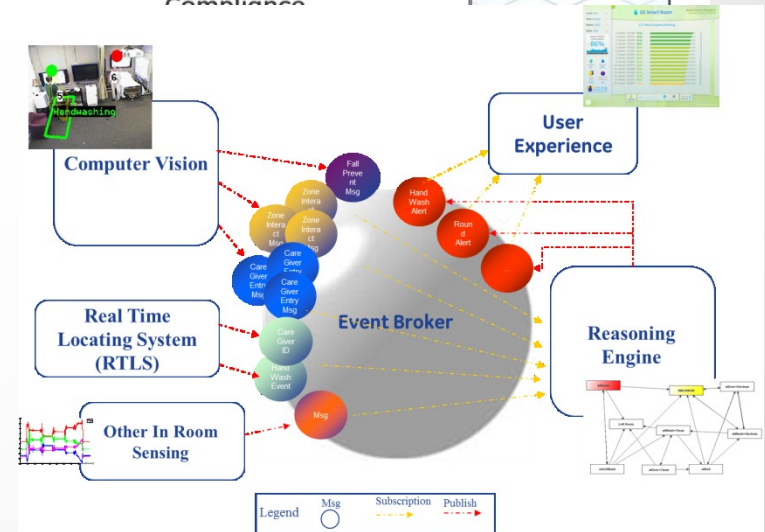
Compliance

Handwashing

6

Computer Vision

Fall Prevent Msg

Zone Interact Msg

Zone Interact Msg

Zone Interact Msg

Care Giver Entry Msg

Care Giver Entry Msg

Care Giver Entry Msg

User Experience

Hand Wash Alert

Round Alert

Real Time Locating System (RTLS)

Care Giver ID

Hand Wash Event

Event Broker

Reasoning Engine

Other In Room Sensing

Msg

Legend Msg Subscription Publish